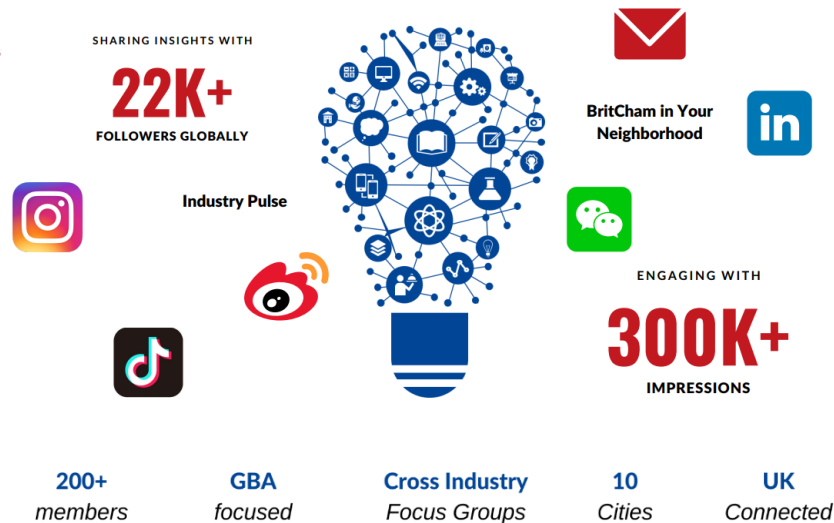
SHARING INSIGHTS WITH

22K+

FOLLOWERS GLOBALLY

BritCham in Your Neighborhood

Industry Pulse

ENGAGING WITH

300K+

IMPRESSIONS

200+
members

GBA
focused

Cross Industry
Focus Groups

10
Cities

UK
Connected